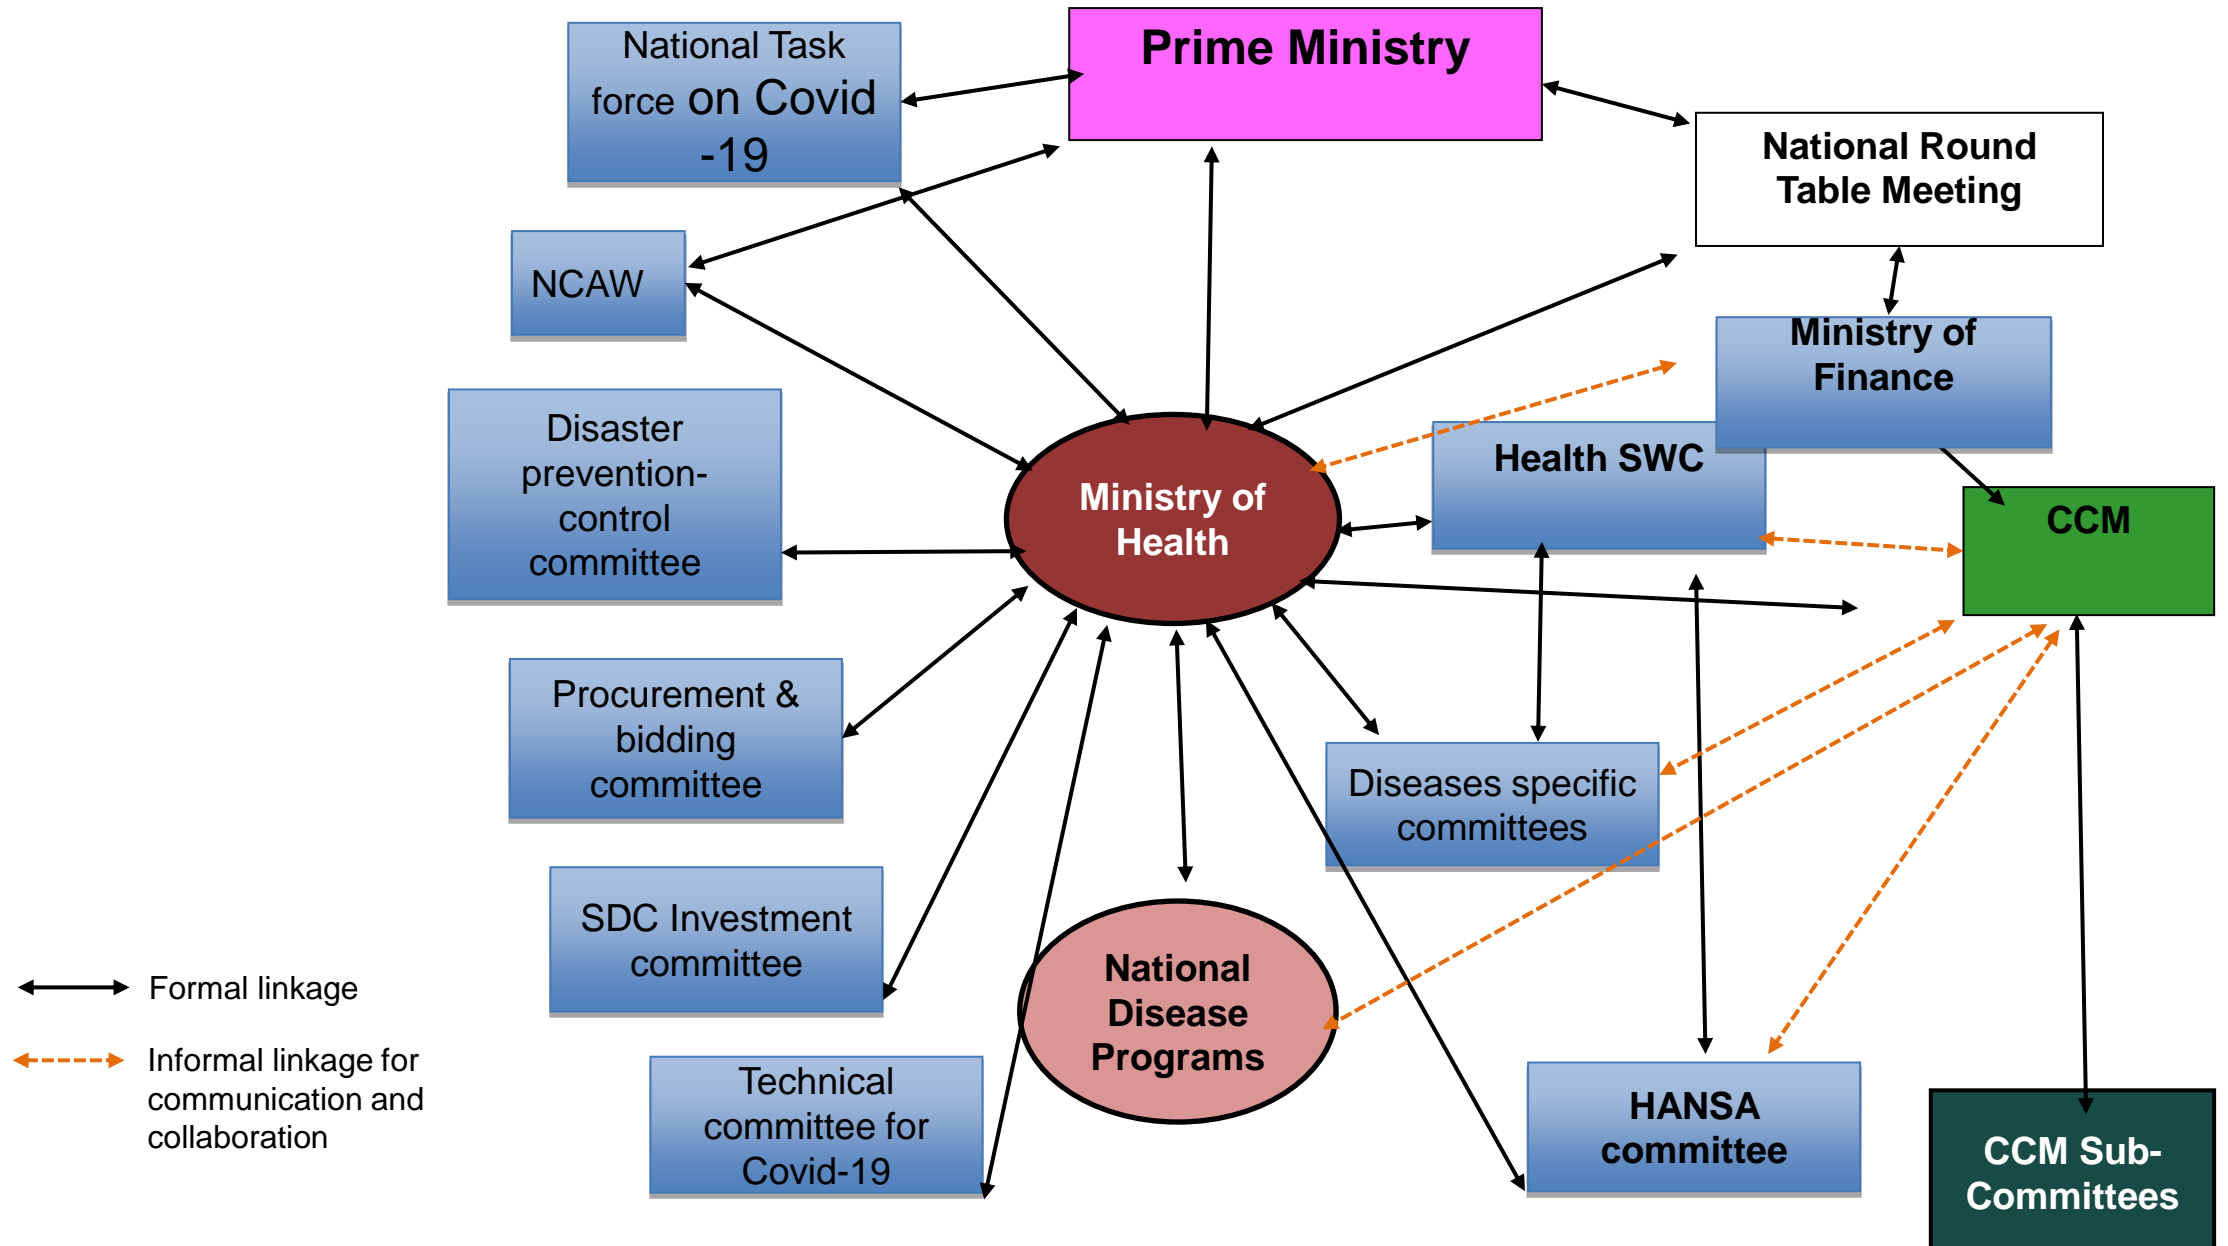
National Task force on Covid -19

Prime Ministry

National Round Table Meeting

NCAW

Ministry of Finance

Disaster prevention-control committee

Ministry of Health

Health SWC

CCM

Procurement & bidding committee

Diseases specific committees

SDC Investment committee

National Disease Programs

Formal linkage

Informal linkage for communication and collaboration

Technical committee for Covid-19

HANSA committee

CCM Sub-Committees